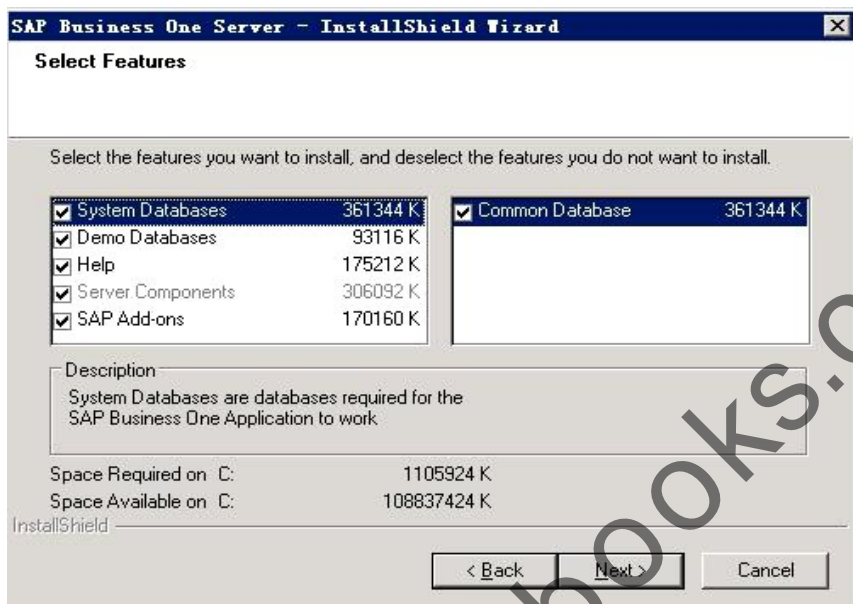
SAP Business One Server - InstallShield Wizard

Select Features

Select the features you want to install, and deselect the features you do not want to install.

System Databases 361344 K
Demo Databases 93116 K
Help 175212 K
Server Components 306092 K
SAP Add-ons 170160 K

Common Database 361344 K

Description
System Databases are databases required for the SAP Business One Application to work

Space Required on C: 1105924 K
Space Available on C: 108837424 K

InstallShield

< Back Next > Cancel

books.c